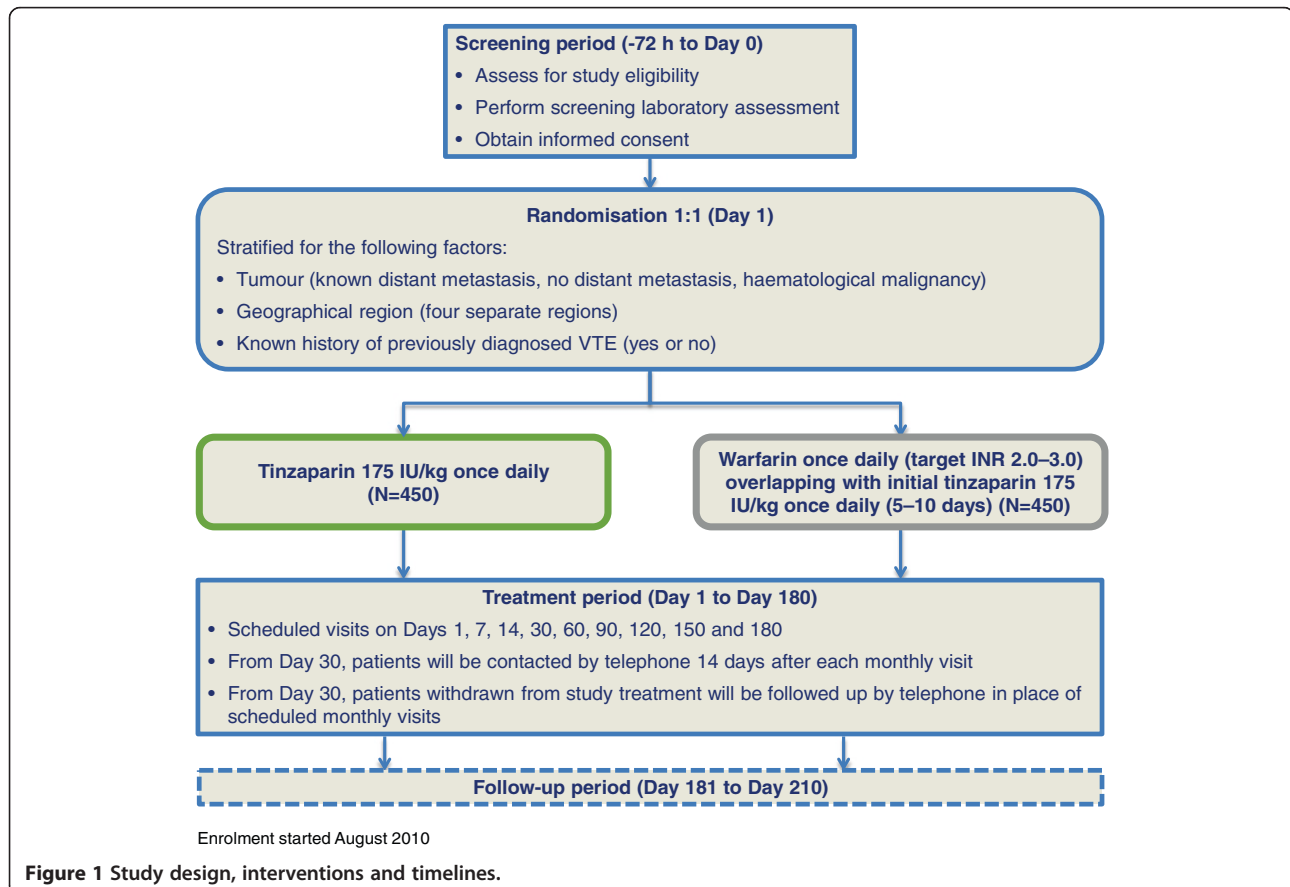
**Screening period (-72 h to Day 0)**

• Assess for study eligibility
• Perform screening laboratory assessment
• Obtain informed consent

**Randomisation 1:1 (Day 1)**

Stratified for the following factors:

• Tumour (known distant metastasis, no distant metastasis, haematological malignancy)
• Geographical region (four separate regions)
• Known history of previously diagnosed VTE (yes or no)

**Tinzaparin 175 IU/kg once daily (N=450)**

**Warfarin once daily (target INR 2.0–3.0) overlapping with initial tinzaparin 175 IU/kg once daily (5–10 days) (N=450)**

**Treatment period (Day 1 to Day 180)**

• Scheduled visits on Days 1, 7, 14, 30, 60, 90, 120, 150 and 180
• From Day 30, patients will be contacted by telephone 14 days after each monthly visit
• From Day 30, patients withdrawn from study treatment will be followed up by telephone in place of scheduled monthly visits

**Follow-up period (Day 181 to Day 210)**

Enrolment started August 2010

**Figure 1 Study design, interventions and timelines.**